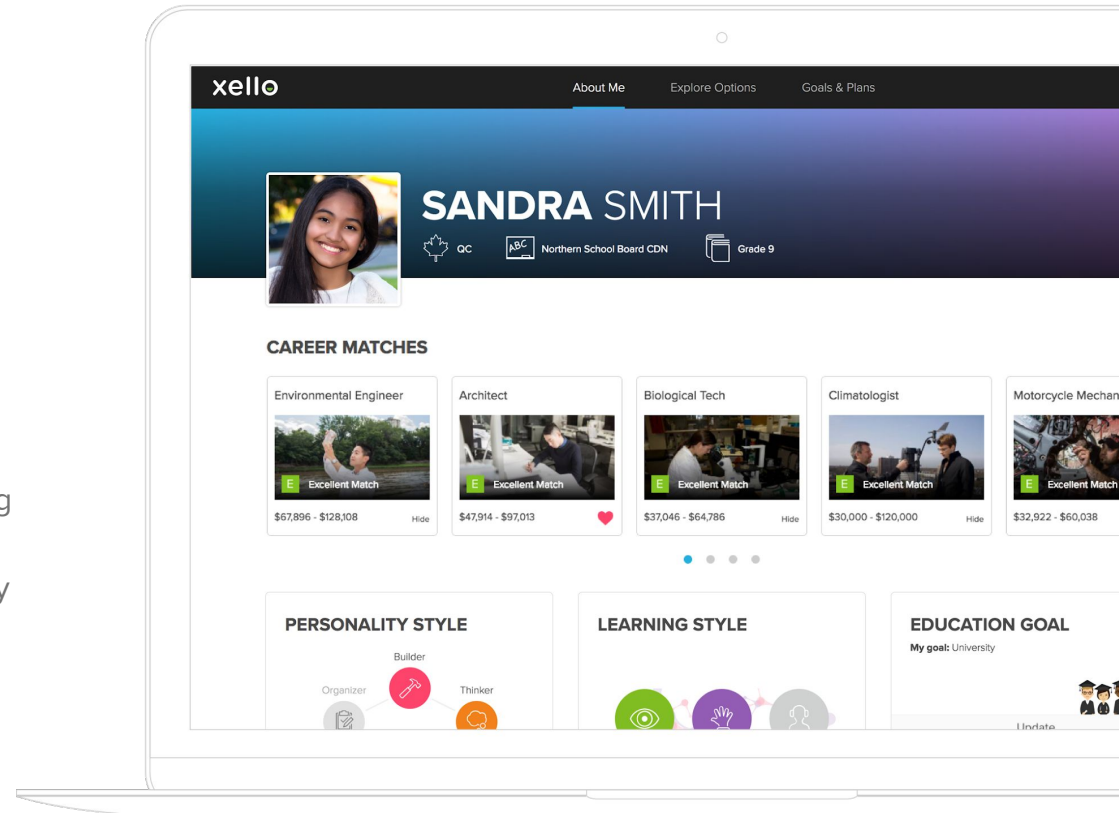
xello

About Me Explore Options Goals & Plans

SANDRA SMITH

QC Northern School Board CDN Grade 9

CAREER MATCHES

Environmental Engineer
E Excellent Match
$67,896 - $128,108 Hide

Architect
E Excellent Match
$47,914 - $97,013

Biological Tech
E Excellent Match
$37,046 - $64,786 Hide

Climatologist
E Excellent Match
$30,000 - $120,000 Hide

Motorcycle Mechan
E Excellent Match
$32,922 - $60,038

PERSONALITY STYLE

Builder
Organizer
Thinker

LEARNING STYLE

EDUCATION GOAL

My goal: University

Update

g

y